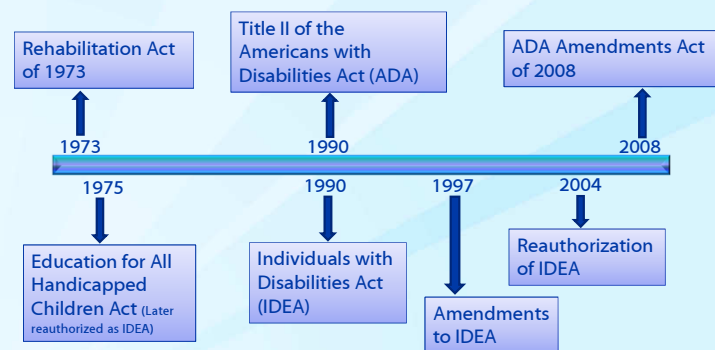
Rehabilitation Act of 1973

Title II of the Americans with Disabilities Act (ADA)

ADA Amendments Act of 2008

1973

1990

2008

1975

1990

1997

2004

Education for All Handicapped Children Act (Later reauthorized as IDEA)

Individuals with Disabilities Act (IDEA)

Amendments to IDEA

Reauthorization of IDEA